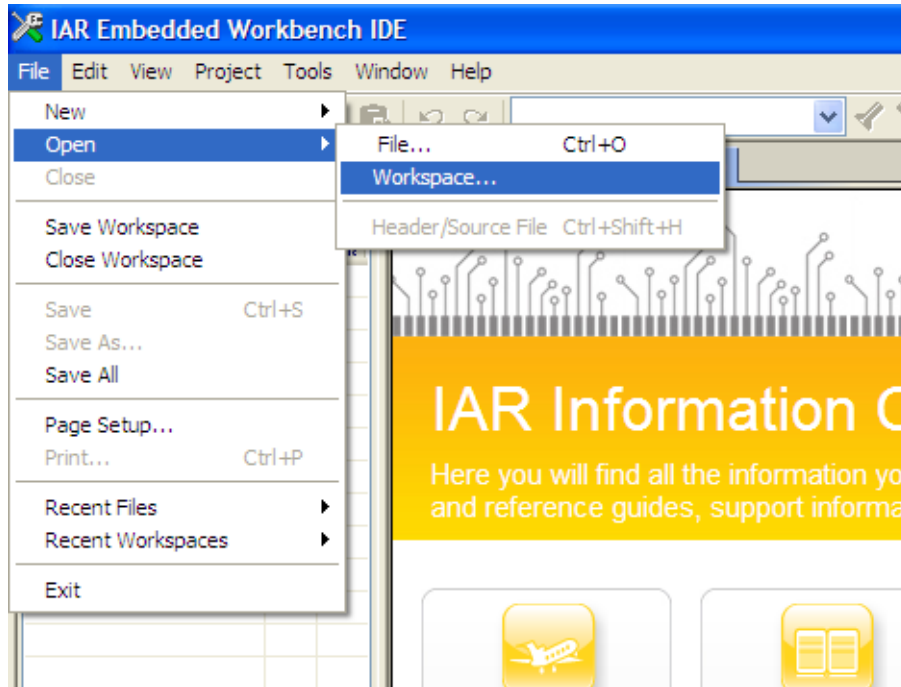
IAR Embedded Workbench IDE

File Edit View Project Tools Window Help

New
Open
Close

Save Workspace
Close Workspace

Save Ctrl+S
Save As...
Save All

Page Setup...
Print... Ctrl+P

Recent Files
Recent Workspaces

Exit

File... Ctrl+O
Workspace...

Header/Source File Ctrl+Shift+H

IAR Information C

Here you will find all the information yo
and reference guides, support informa